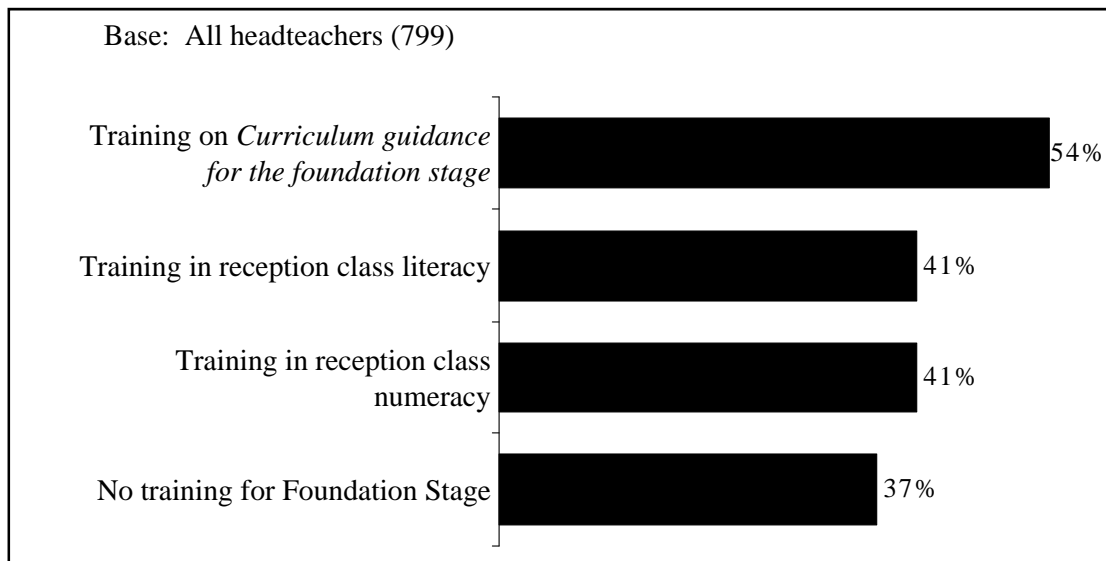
Base: All headteachers (799)

Training on *Curriculum guidance for the foundation stage* 54%

Training in reception class literacy 41%

Training in reception class numeracy 41%

No training for Foundation Stage 37%